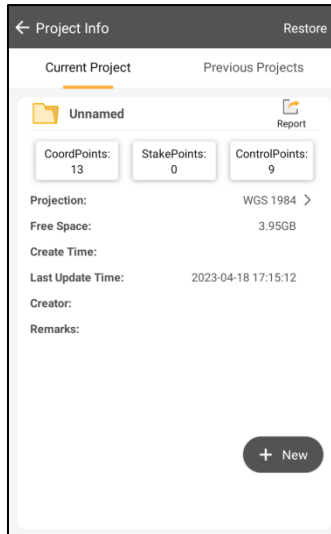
← Project Info Restore

Current Project Previous Projects

Unnamed

Report

CoordPoints: 13

StakePoints: 0

ControlPoints: 9

Projection: WGS 1984 >

Free Space: 3.95GB

Create Time:

Last Update Time: 2023-04-18 17:15:12

Creator:

Remarks:

+ New